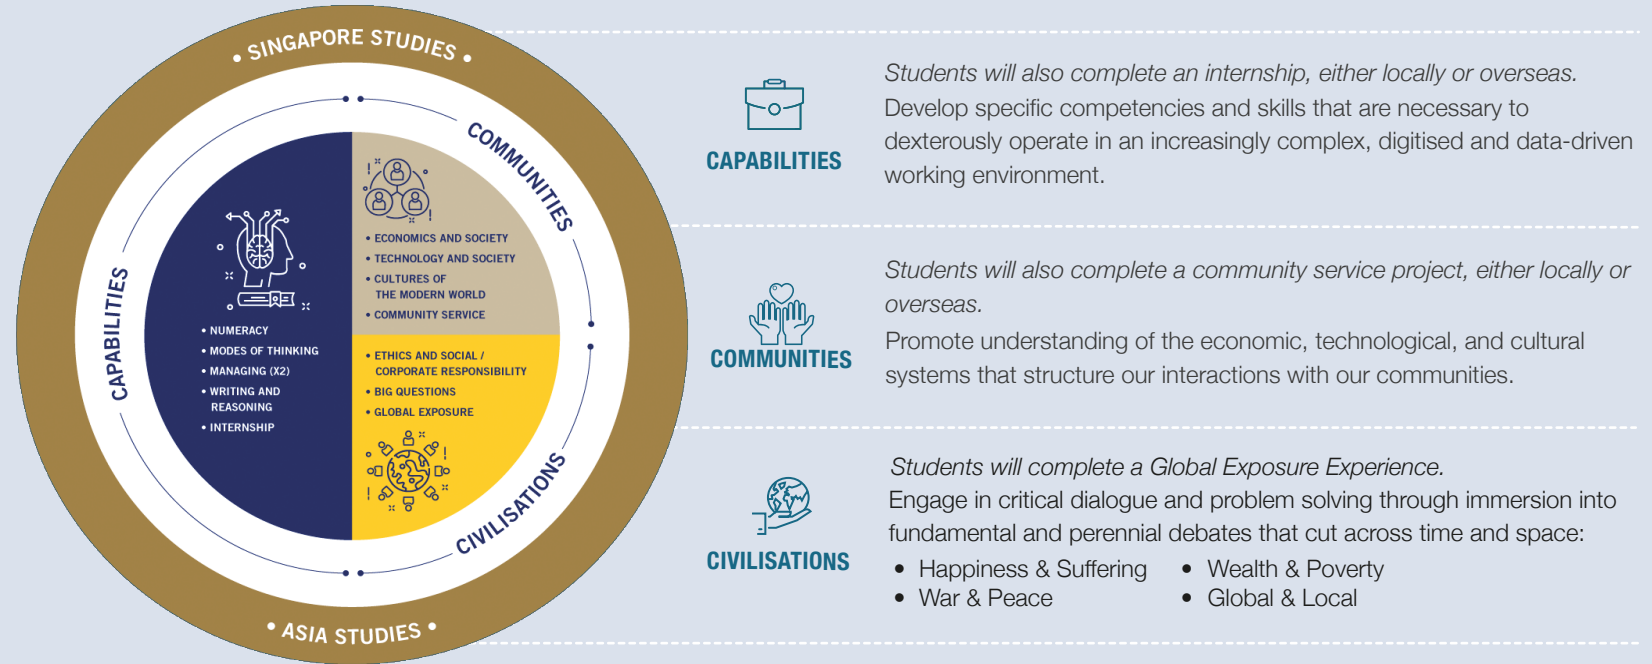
• SINGAPORE STUDIES •

COMMUNITIES

CAPABILITIES

CIVILISATIONS

• ASIA STUDIES •

• NUMERACY
• MODES OF THINKING
• MANAGING (X2)
• WRITING AND REASONING
• INTERNSHIP

• ECONOMICS AND SOCIETY
• TECHNOLOGY AND SOCIETY
• CULTURES OF THE MODERN WORLD
• COMMUNITY SERVICE

• ETHICS AND SOCIAL / CORPORATE RESPONSIBILITY
• BIG QUESTIONS
• GLOBAL EXPOSURE

CAPABILITIES

Students will also complete an internship, either locally or overseas.
Develop specific competencies and skills that are necessary to dexterously operate in an increasingly complex, digitised and data-driven working environment.

COMMUNITIES

Students will also complete a community service project, either locally or overseas.
Promote understanding of the economic, technological, and cultural systems that structure our interactions with our communities.

CIVILISATIONS

Students will complete a Global Exposure Experience.
Engage in critical dialogue and problem solving through immersion into fundamental and perennial debates that cut across time and space:
• Happiness & Suffering
• War & Peace
• Wealth & Poverty
• Global & Local